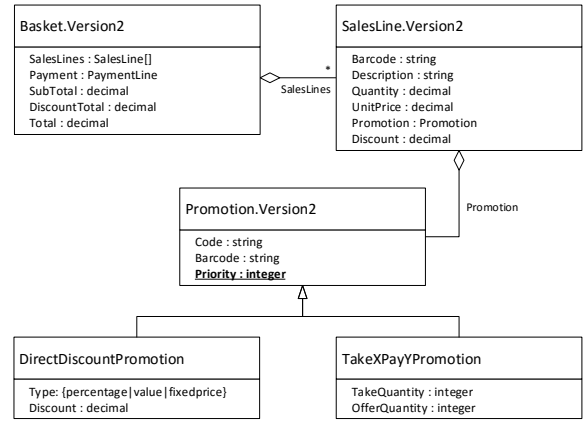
Basket.Version2

SalesLines : SalesLine[]
Payment : PaymentLine
SubTotal : decimal
DiscountTotal : decimal
Total : decimal

SalesLines

*

SalesLine.Version2

Barcode : string
Description : string
Quantity : decimal
UnitPrice : decimal
Promotion : Promotion
Discount : decimal

Promotion

Promotion.Version2

Code : string
Barcode : string
**Priority : integer**

DirectDiscountPromotion

Type: {percentage|value|fixedprice}
Discount : decimal

TakeXPayYPromotion

TakeQuantity : integer
OfferQuantity : integer